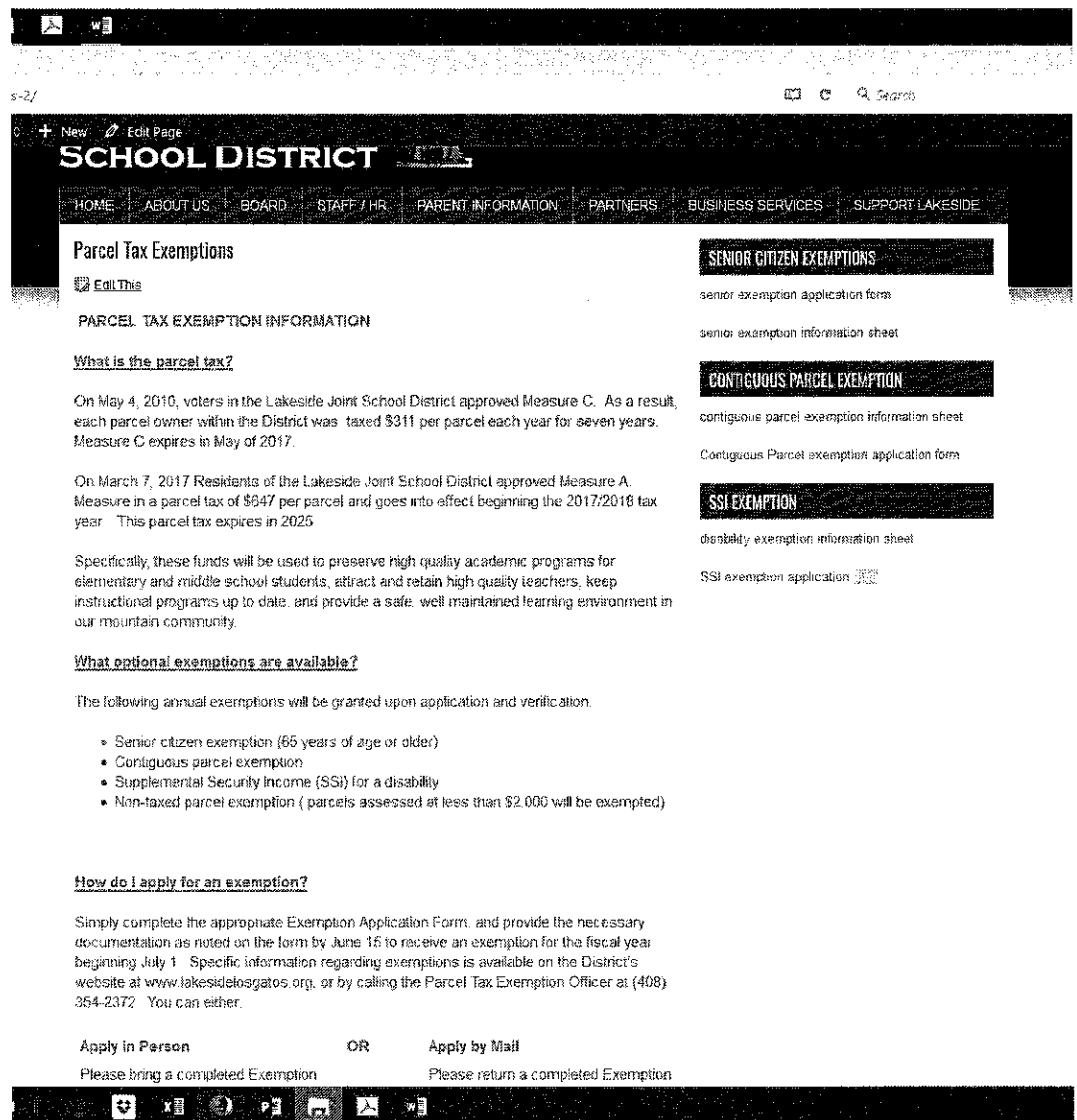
s-2/

Search

+ New   Edit Page

SCHOOL DISTRICT

HOME   ABOUT US   BOARD   STAFF / HR   PARENT INFORMATION   PARTNERS   BUSINESS SERVICES   SUPPORT LAKESIDE

Parcel Tax Exemptions

Edit This

PARCEL TAX EXEMPTION INFORMATION

What is the parcel tax?

On May 4, 2010, voters in the Lakeside Joint School District approved Measure C. As a result, each parcel owner within the District was taxed $311 per parcel each year for seven years. Measure C expires in May of 2017.

On March 7, 2017 Residents of the Lakeside Joint School District approved Measure A. Measure in a parcel tax of $647 per parcel and goes into effect beginning the 2017/2018 tax year. This parcel tax expires in 2025

Specifically, these funds will be used to preserve high quality academic programs for elementary and middle school students, attract and retain high quality teachers, keep instructional programs up to date, and provide a safe, well maintained learning environment in our mountain community.

What optional exemptions are available?

The following annual exemptions will be granted upon application and verification.

- Senior citizen exemption (65 years of age or older)
- Contiguous parcel exemption
- Supplemental Security Income (SSI) for a disability
- Non-taxed parcel exemption ( parcels assessed at less than $2,000 will be exempted)

How do I apply for an exemption?

Simply complete the appropriate Exemption Application Form, and provide the necessary documentation as noted on the form by June 15 to receive an exemption for the fiscal year beginning July 1. Specific information regarding exemptions is available on the District's website at www.lakesidelosgatos.org, or by calling the Parcel Tax Exemption Officer at (408) 354-2372. You can either:

Apply in Person   OR   Apply by Mail

Please bring a completed Exemption   Please return a completed Exemption

SENIOR CITIZEN EXEMPTIONS

senior exemption application form

senior exemption information sheet

CONTIGUOUS PARCEL EXEMPTION

contiguous parcel exemption information sheet

Contiguous Parcel exemption application form

SSI EXEMPTION

disability exemption information sheet

SSI exemption application